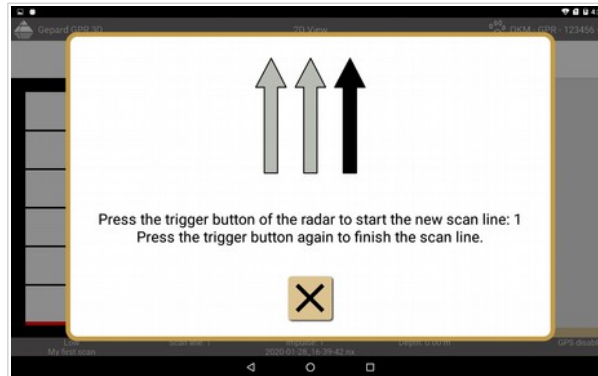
Gepard GPR 30

2D View

DXM - GPR - 123456

Press the trigger button of the radar to start the new scan line: 1
Press the trigger button again to finish the scan line.

Line
My first scan

Scan line: 1

Impulse: 1
2020-01-28_16-39-42.rsx

Depth: 0.00 m

GPS disabl